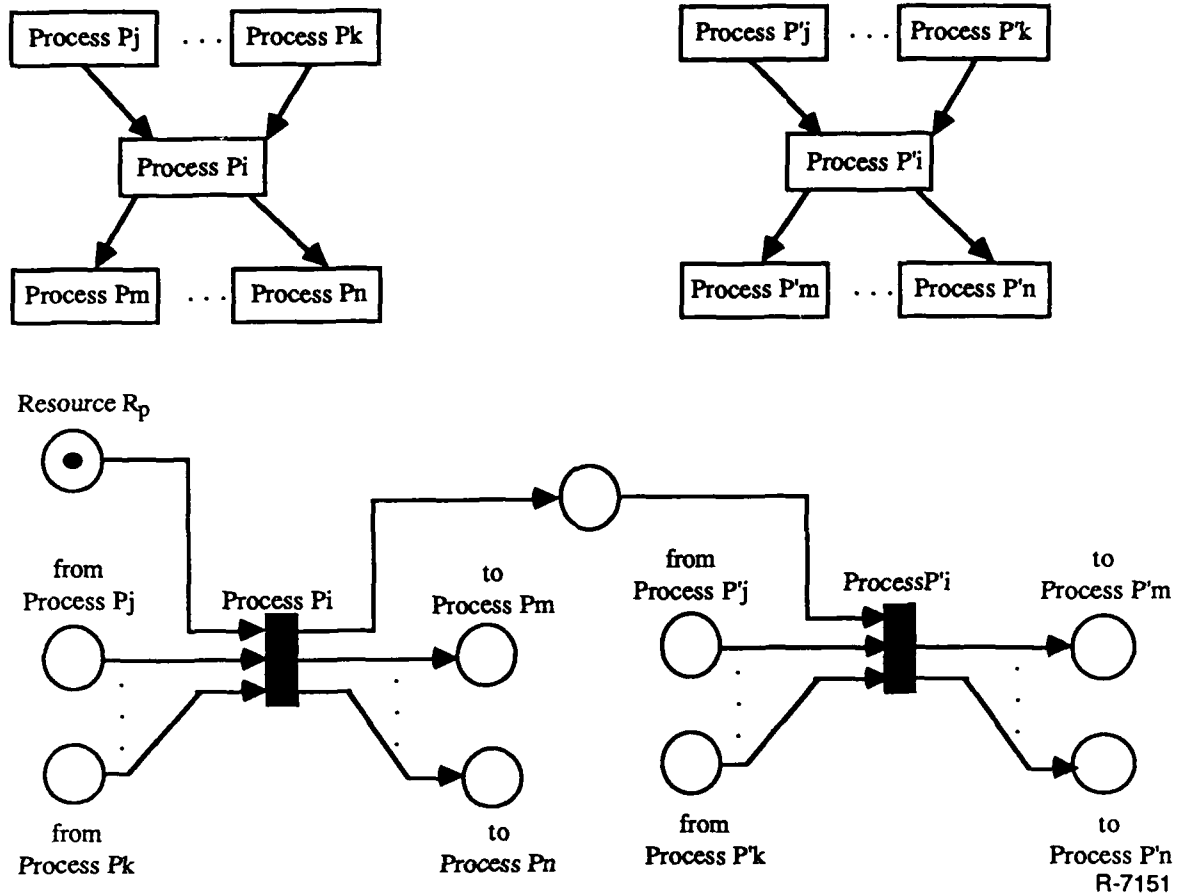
Process Pj . . . Process Pk

Process Pi

Process Pm . . . Process Pn

Process P'j . . . Process P'k

Process P'i

Process P'm . . . Process P'n

Resource $R_p$

from Process Pj

Process Pi

to Process Pm

from Process Pk

to Process Pn

from Process P'j

ProcessP'i

to Process P'm

from Process P'k

to Process P'n

R-7151